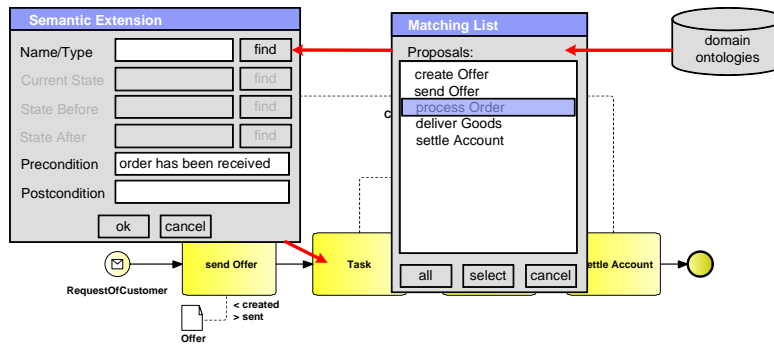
Semantic Extension

Name/Type
find
Current State
find
State Before
find
State After
find
Precondition
order has been received
Postcondition
ok
cancel

Matching List

Proposals:
create Offer
send Offer
process Order
deliver Goods
settle Account

all
select
cancel

domain ontologies

c

RequestOfCustomer
send Offer
Task
ttle Account
< created
> sent
Offer